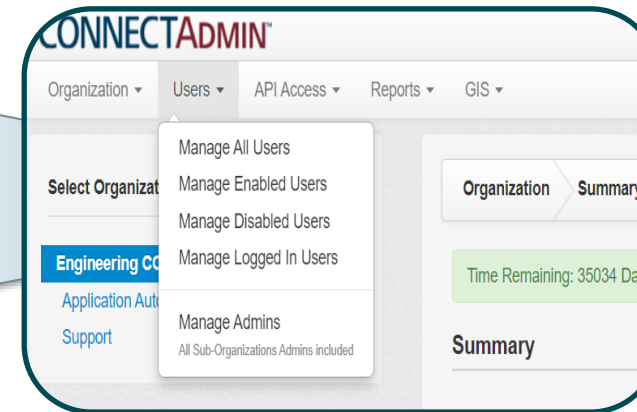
CONNECTADMIN™

Organization ▾ Users ▾ API Access ▾ Reports ▾ GIS ▾

Select Organizat

Engineering CO
Application Auto
Support

Manage All Users
Manage Enabled Users
Manage Disabled Users
Manage Logged In Users

Manage Admins
All Sub-Organizations Admins included

Organization Summary

Time Remaining: 35034 Da

Summary